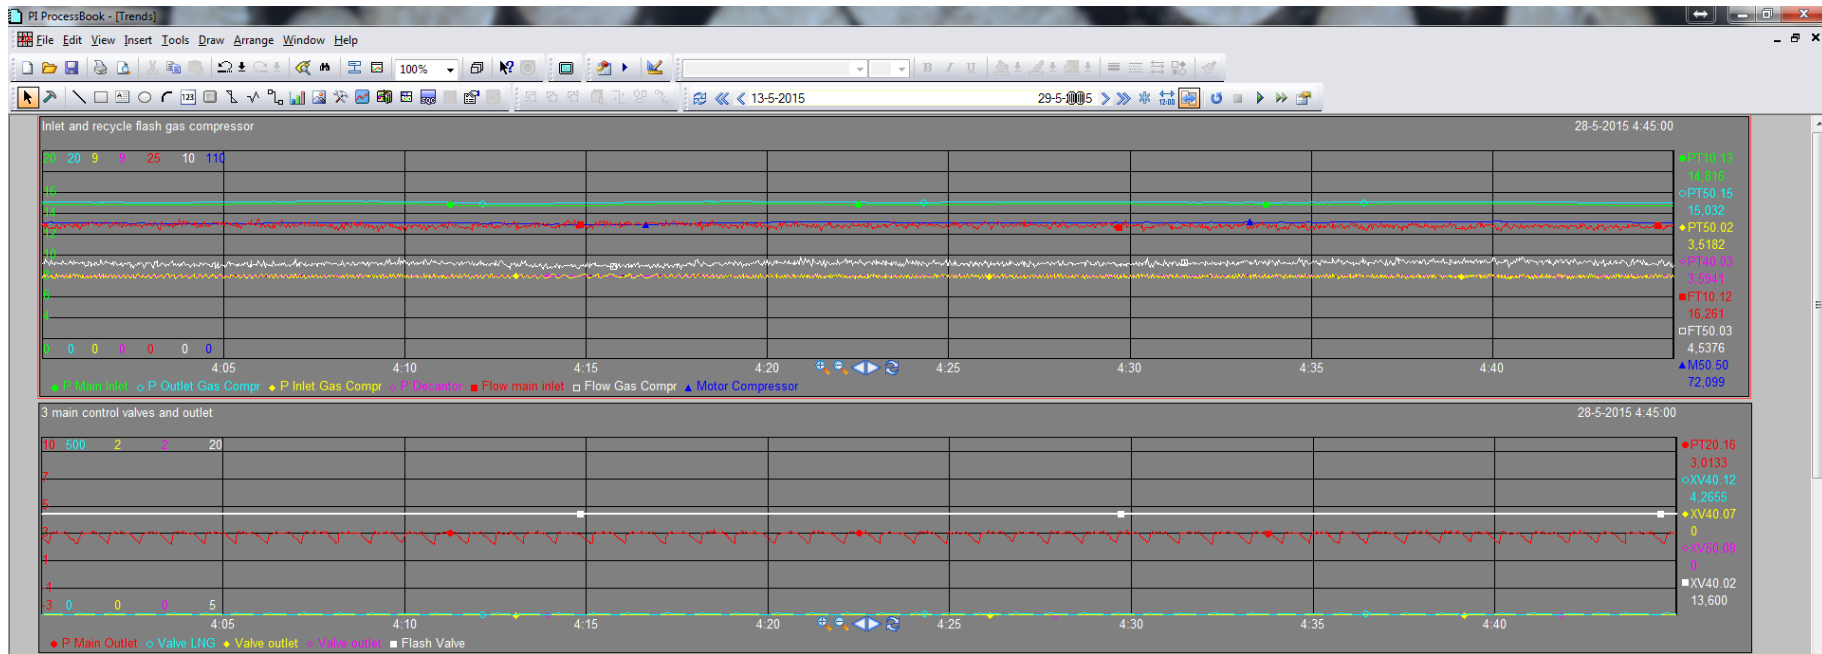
PI ProcessBook - [Trends]

File Edit View Insert Tools Draw Arrange Window Help

100%

13-5-2015

29-5-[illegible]5

Inlet and recycle flash gas compressor

28-5-2015 4:45:00

20 20 9 9 25 10 110

0 0 0 0 0 0 0

4:05 4:10 4:15 4:20 4:25 4:30 4:35 4:40

PT10.13
14,816
PT50.15
15,032
PT50.02
3,5182
PT40.03
3,5941
FT10.12
16,261
FT50.03
4,5376
M50.50
72,099

P Main Inlet P Outlet Gas Compr P Inlet Gas Compr P Decantor Flow main inlet Flow Gas Compr Motor Compressor

3 main control valves and outlet

28-5-2015 4:45:00

10 500 2 2 20

3 0 0 0 5

4:05 4:10 4:15 4:20 4:25 4:30 4:35 4:40

PT20.16
3,0133
XV40.12
4,2655
XV40.07
0
XV50.09
0
XV40.02
13,600

P Main Outlet Valve LNG Valve outlet Valve outlet Flash Valve